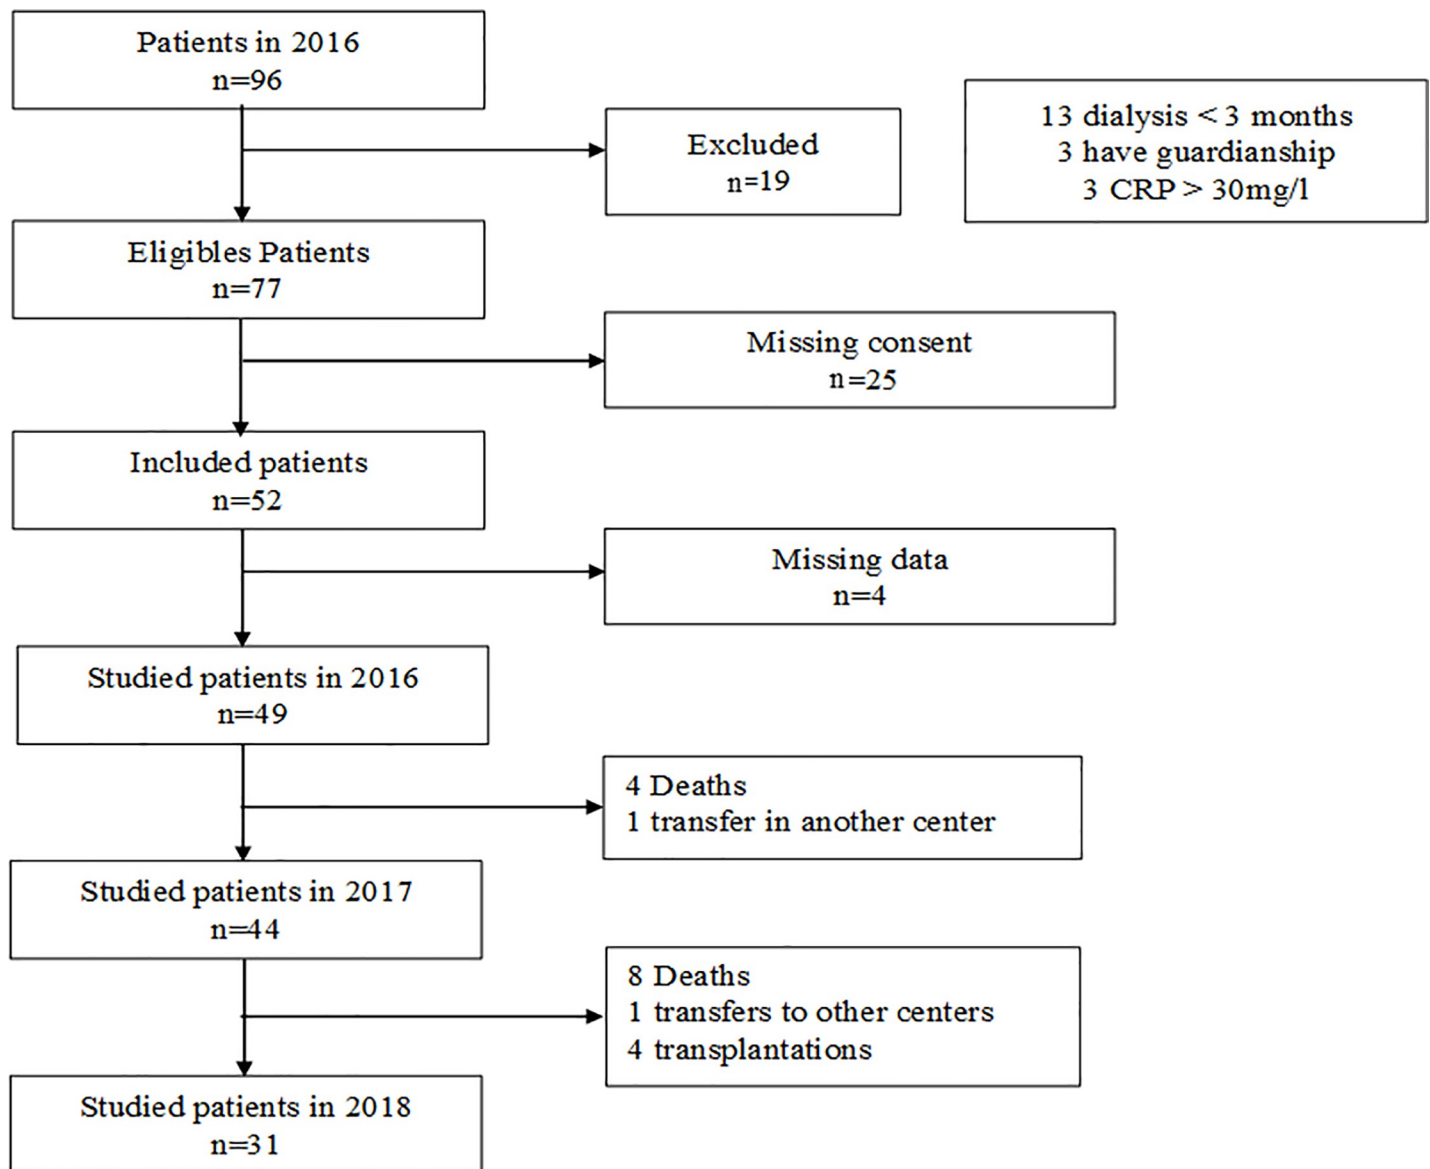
Patients in 2016
n=96

Excluded
n=19

13 dialysis < 3 months
3 have guardianship
3 CRP > 30mg/l

Eligibles Patients
n=77

Missing consent
n=25

Included patients
n=52

Missing data
n=4

Studied patients in 2016
n=49

4 Deaths
1 transfer in another center

Studied patients in 2017
n=44

8 Deaths
1 transfers to other centers
4 transplantations

Studied patients in 2018
n=31